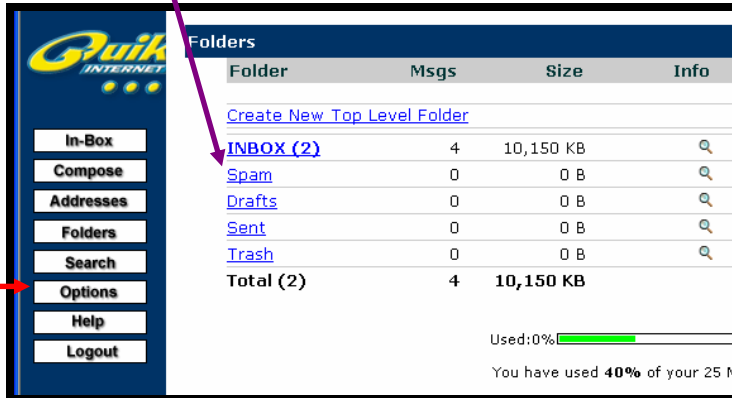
Quik
INTERNET

In-Box
Compose
Addresses
Folders
Search
Options
Help
Logout

Folders

| Folder | Msgs | Size | Info |
|---|---|---|---|
| Create New Top Level Folder | | | |
| INBOX (2) | 4 | 10,150 KB | |
| Spam | 0 | 0 B | |
| Drafts | 0 | 0 B | |
| Sent | 0 | 0 B | |
| Trash | 0 | 0 B | |
| Total (2) | 4 | 10,150 KB | |

Used:0%

You have used 40% of your 25 M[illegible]